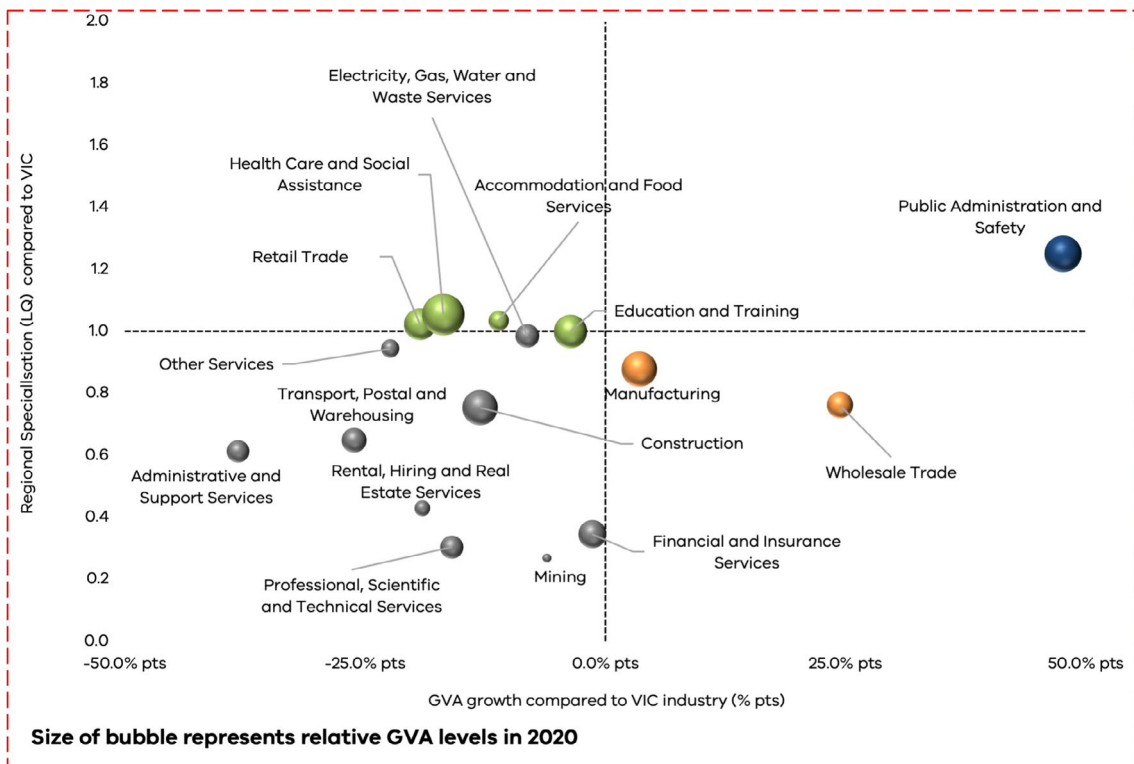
2.0
1.8
1.6
1.4
1.2
1.0
0.8
0.6
0.4
0.2
0.0

Regional Specialisation (LQ) compared to VIC

Electricity, Gas, Water and Waste Services

Health Care and Social Assistance

Accommodation and Food Services

Public Administration and Safety

Retail Trade

Education and Training

Other Services

Transport, Postal and Warehousing

Manufacturing

Construction

Administrative and Support Services

Rental, Hiring and Real Estate Services

Wholesale Trade

Financial and Insurance Services

Mining

Professional, Scientific and Technical Services

-50.0% pts
-25.0% pts
0.0% pts
25.0% pts
50.0% pts

GVA growth compared to VIC industry (% pts)

Size of bubble represents relative GVA levels in 2020